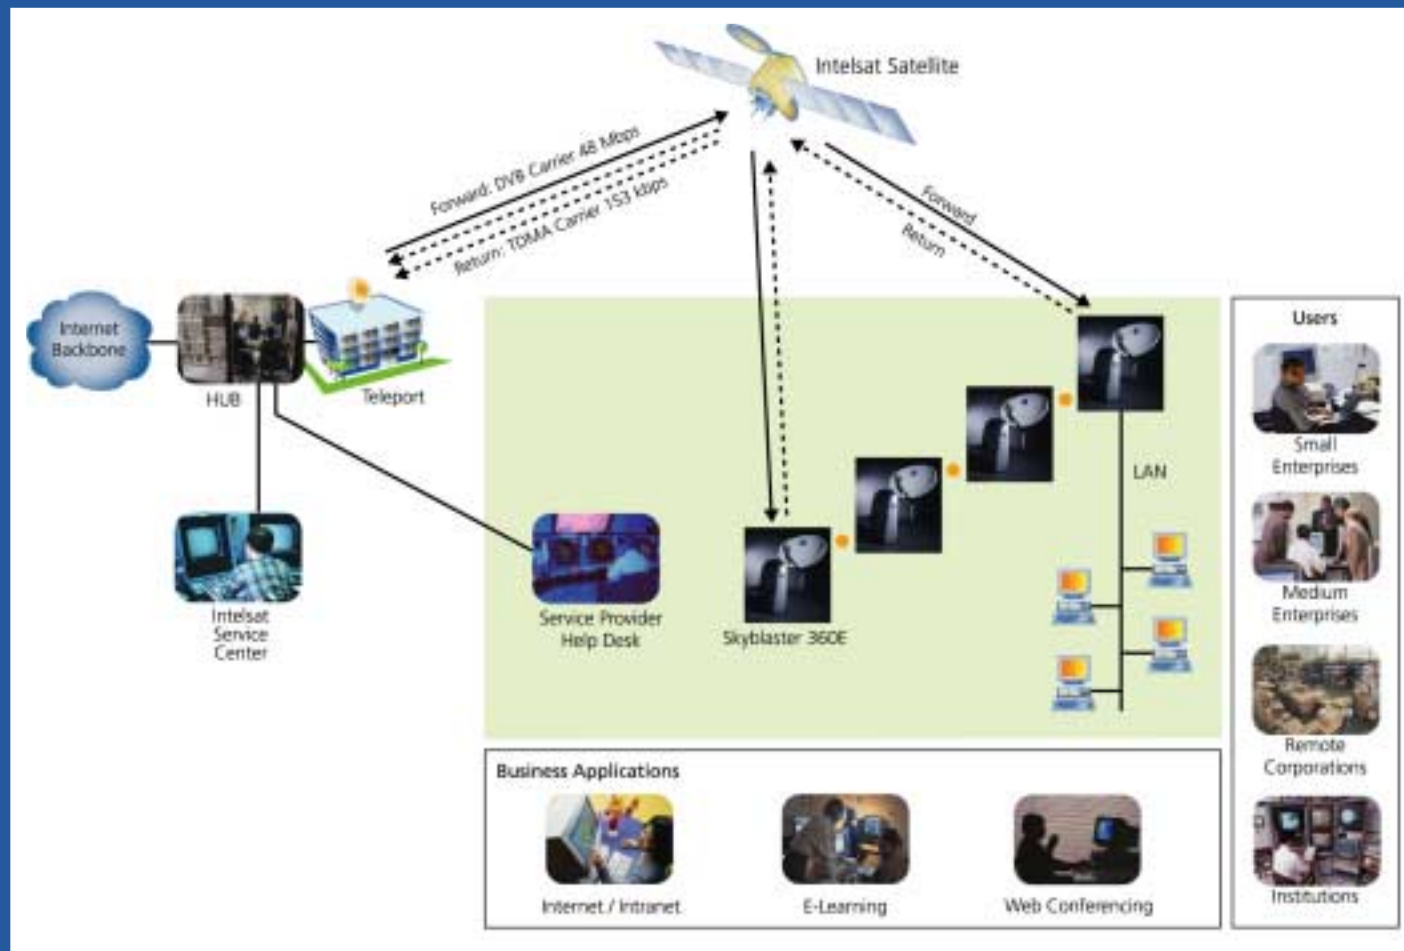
Intelsat Satellite

Forward: DVB Carrier 48 Mbps

Return: TDMA Carrier 153 kbps

Forward

Return

Internet Backbone

HUB

Teleport

Intelsat Service Center

Service Provider Help Desk

Skyblaster 360E

LAN

Users

Small Enterprises

Medium Enterprises

Remote Corporations

Institutions

Business Applications

Internet / Intranet

E-Learning

Web Conferencing